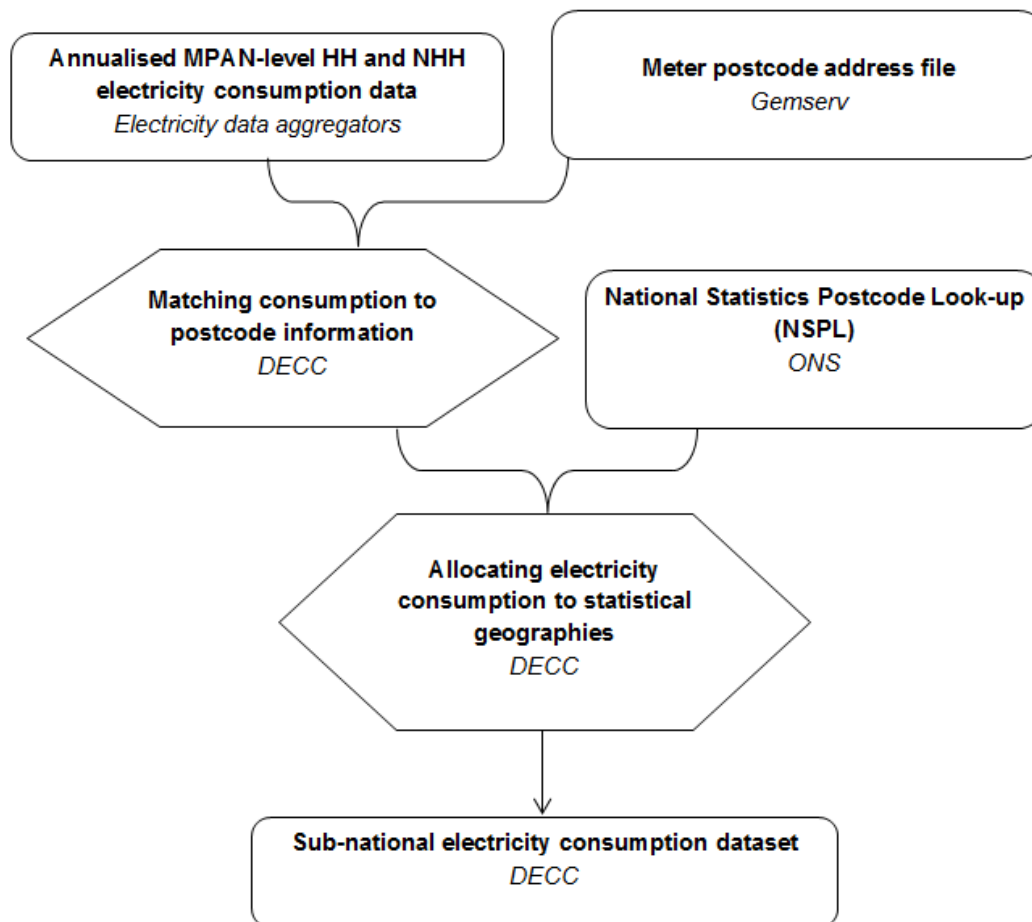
Annualised MPAN-level HH and NHH electricity consumption data
Electricity data aggregators

Meter postcode address file
Gemserv

Matching consumption to postcode information
DECC

National Statistics Postcode Look-up (NSPL)
ONS

Allocating electricity consumption to statistical geographies
DECC

Sub-national electricity consumption dataset
DECC